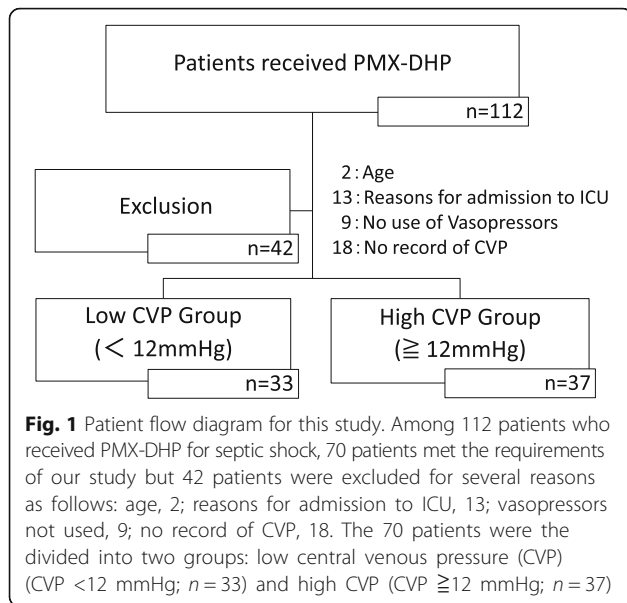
Patients received PMX-DHP

n=112

2 : Age
13 : Reasons for admission to ICU
9 : No use of Vasopressors
18 : No record of CVP

Exclusion

n=42

Low CVP Group
(＜ 12mmHg)

n=33

High CVP Group
(≧ 12mmHg)

n=37

**Fig. 1** Patient flow diagram for this study. Among 112 patients who received PMX-DHP for septic shock, 70 patients met the requirements of our study but 42 patients were excluded for several reasons as follows: age, 2; reasons for admission to ICU, 13; vasopressors not used, 9; no record of CVP, 18. The 70 patients were the divided into two groups: low central venous pressure (CVP) (CVP <12 mmHg; $n = 33$) and high CVP (CVP ≧12 mmHg; $n = 37$)